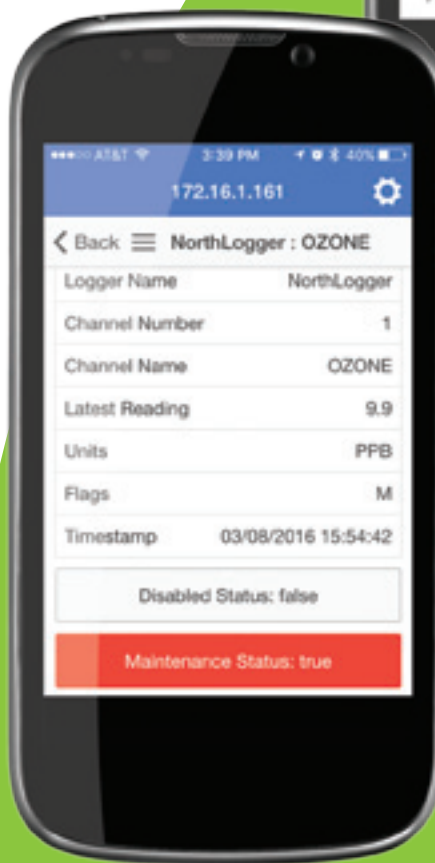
●●●○○ AT&T 3:39 PM 40%

172.16.1.161

< Back NorthLogger : OZONE

| | |
|---|---|
| Logger Name | NorthLogger |
| Channel Number | 1 |
| Channel Name | OZONE |
| Latest Reading | 9.9 |
| Units | PPB |
| Flags | M |
| Timestamp | 03/08/2016 15:54:42 |

Disabled Status: false

Maintenance Status: true